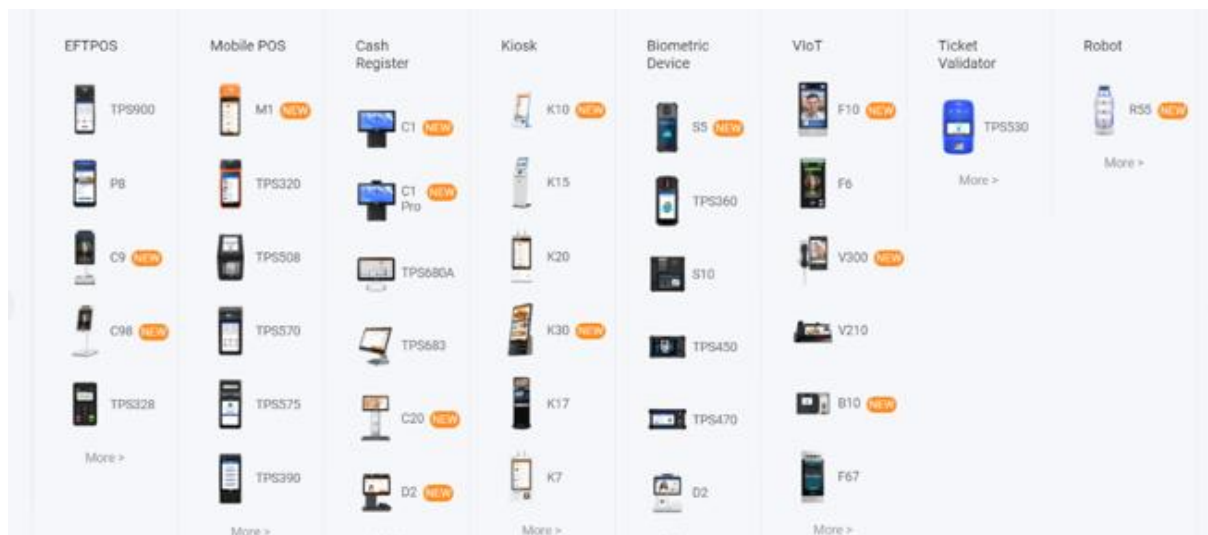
EFTPOS

TPS900

P8

C9 NEW

C9B NEW

TPS328

More >

Mobile POS

M1 NEW

TPS320

TPS508

TPS570

TPS575

TPS390

More >

Cash Register

C1 NEW

C1 Pro NEW

TPS680A

TPS683

C20 NEW

D2 NEW

Kiosk

K10 NEW

K15

K20

K30 NEW

K17

K7

More >

Biometric Device

S5 NEW

TPS360

S10

TPS450

TPS470

D2

VIoT

F10 NEW

F6

V300 NEW

V210

B10 NEW

F67

More >

Ticket Validator

TPS530

More >

Robot

R55 NEW

More >